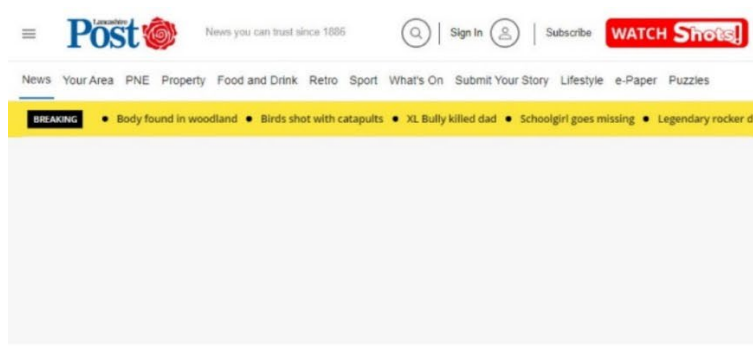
Lancashire Post

News you can trust since 1886

Sign In

Subscribe

WATCH Shots!

News Your Area PNE Property Food and Drink Retro Sport What's On Submit Your Story Lifestyle e-Paper Puzzles

BREAKING

• Body found in woodland • Birds shot with catapults • XL Bully killed dad • Schoolgirl goes missing • Legendary rocker d